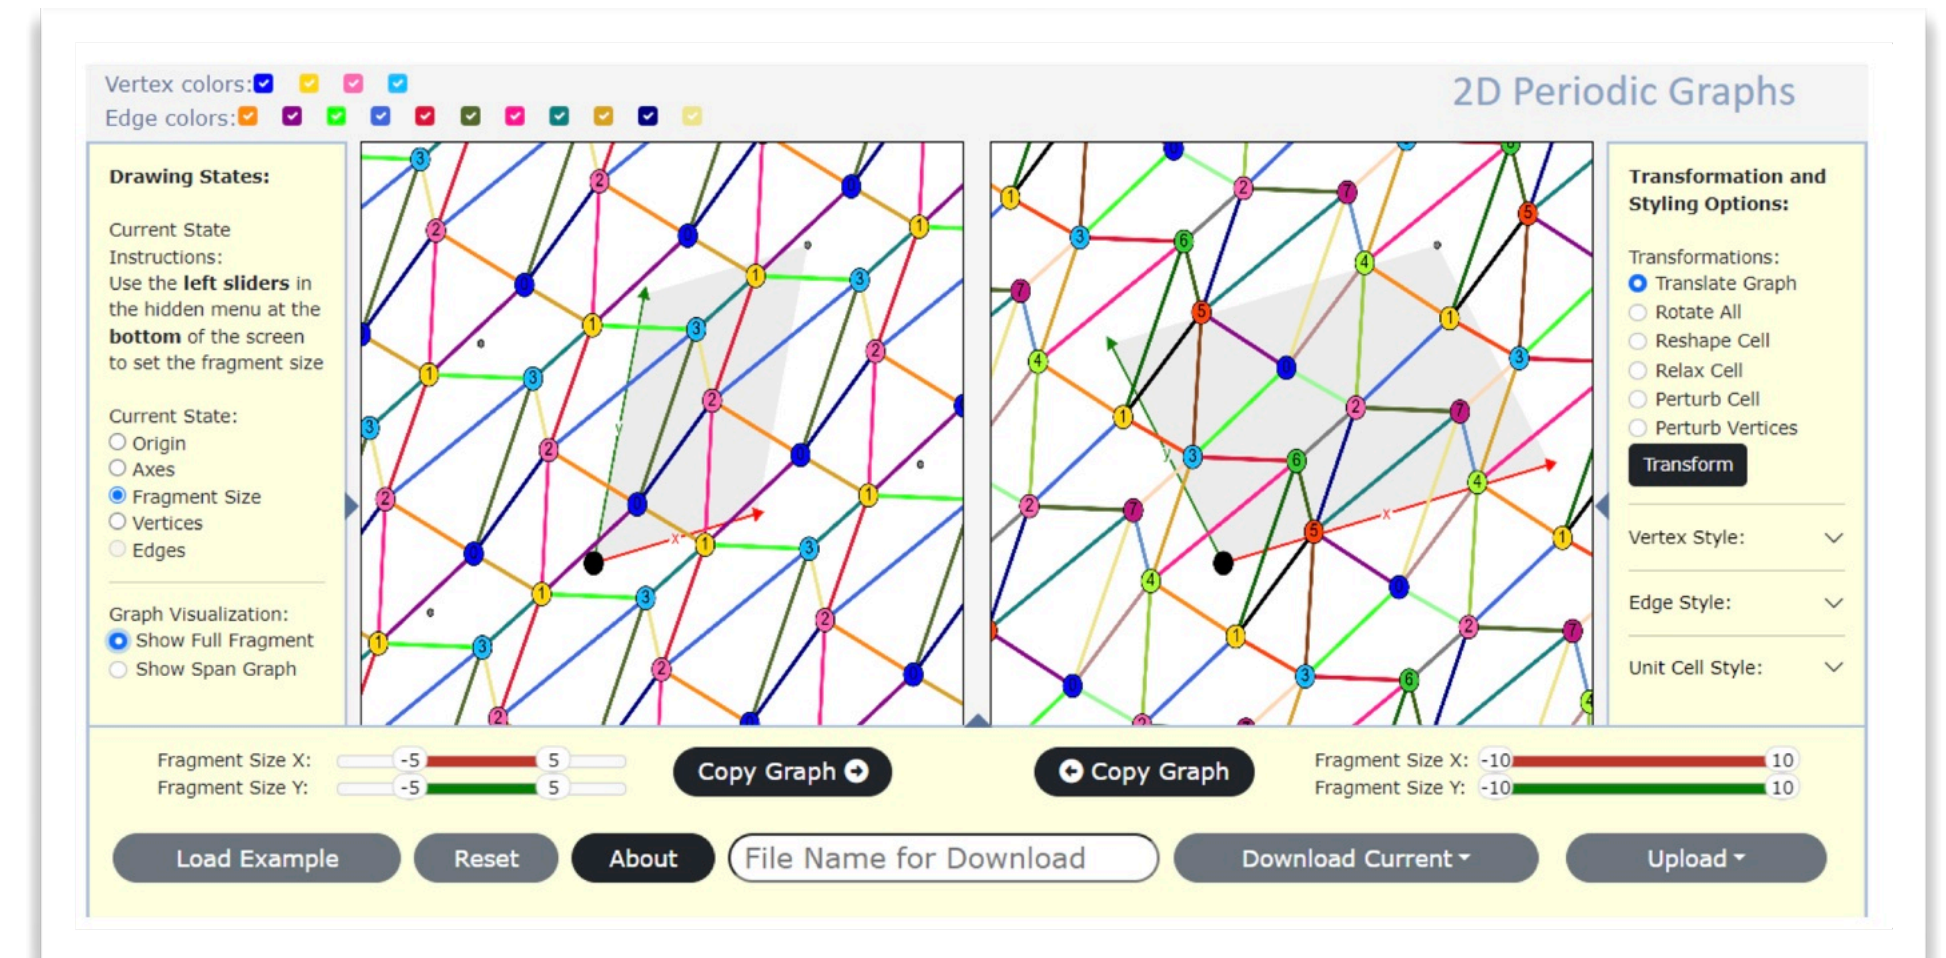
Vertex colors:
Edge colors:

2D Periodic Graphs

Drawing States:

Current State Instructions:
Use the **left sliders** in the hidden menu at the **bottom** of the screen to set the fragment size

Current State:
Origin
Axes
Fragment Size
Vertices
Edges

Graph Visualization:
Show Full Fragment
Show Span Graph

Transformation and Styling Options:

Transformations:
Translate Graph
Rotate All
Reshape Cell
Relax Cell
Perturb Cell
Perturb Vertices
Transform

Vertex Style:
Edge Style:
Unit Cell Style:

Fragment Size X: -5 5
Fragment Size Y: -5 5
Copy Graph
Copy Graph
Fragment Size X: -10 10
Fragment Size Y: -10 10

Load Example
Reset
About
File Name for Download
Download Current
Upload